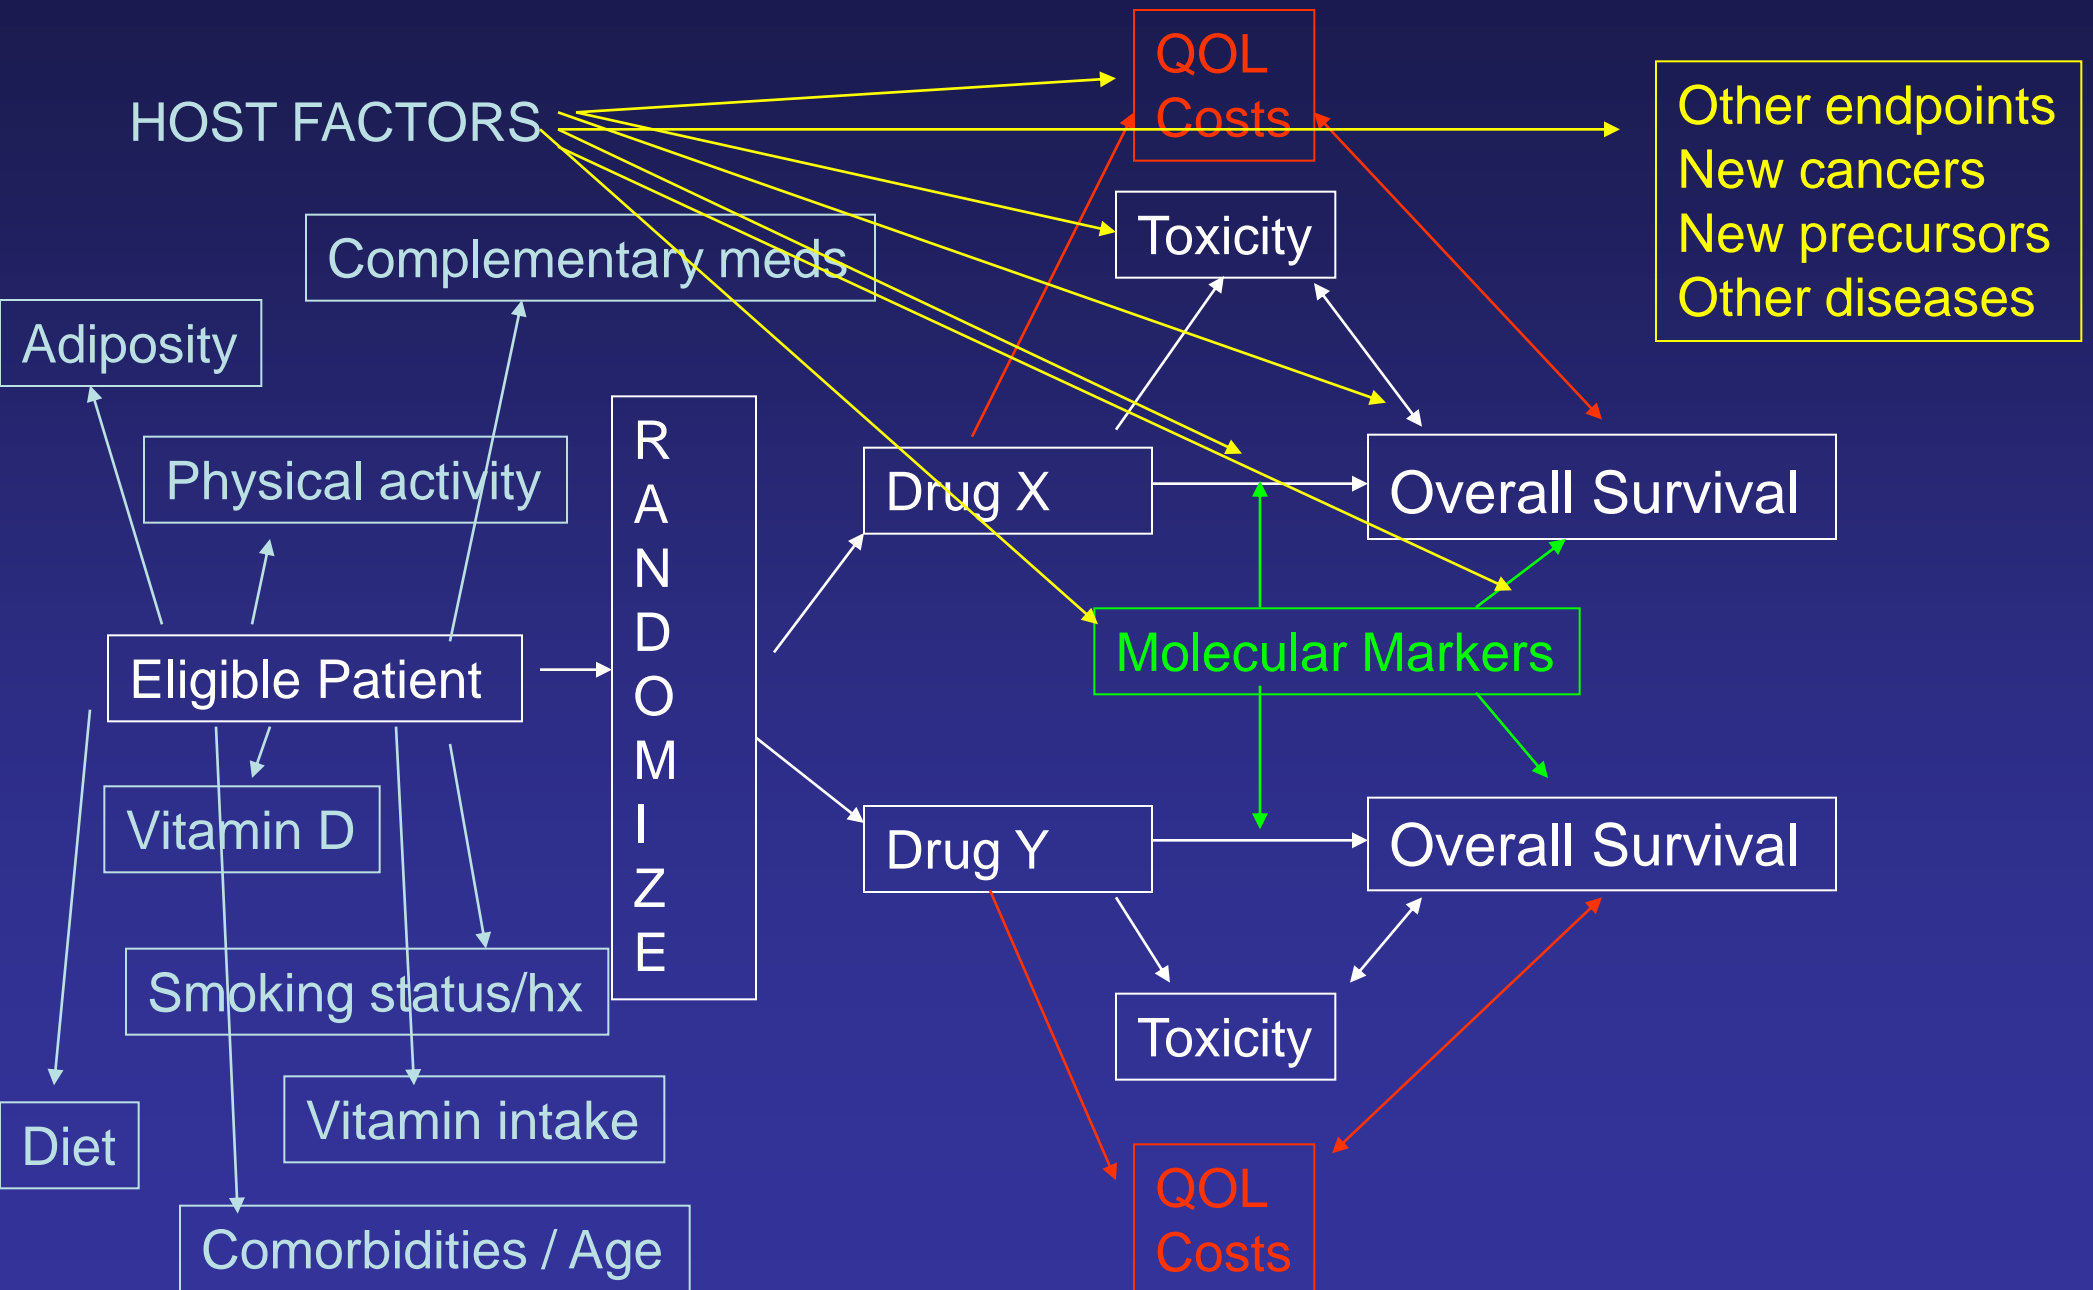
HOST FACTORS

QOL
Costs

Other endpoints
New cancers
New precursors
Other diseases

Complementary meds

Toxicity

Adiposity

Physical activity

R
A
N
D
O
M
I
Z
E

Drug X

Overall Survival

Eligible Patient

Molecular Markers

Vitamin D

Drug Y

Overall Survival

Smoking status/hx

Toxicity

Diet

Vitamin intake

QOL
Costs

Comorbidities / Age